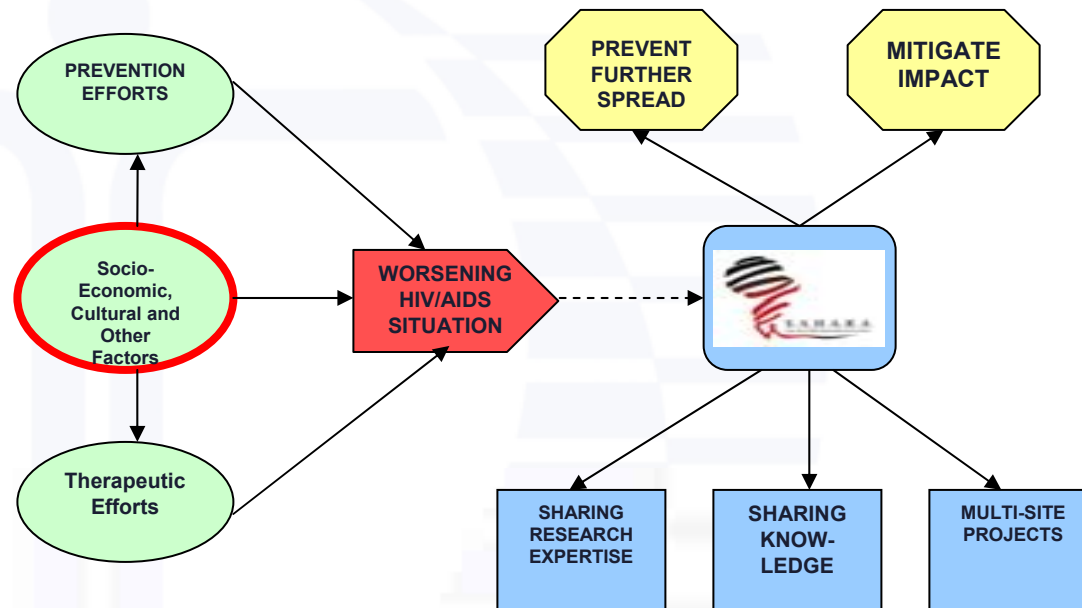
PREVENTION EFFORTS

Socio-Economic, Cultural and Other Factors

Therapeutic Efforts

WORSENING HIV/AIDS SITUATION

PREVENT FURTHER SPREAD

MITIGATE IMPACT

SAHARA

SHARING RESEARCH EXPERTISE

SHARING KNOW-LEDGE

MULTI-SITE PROJECTS